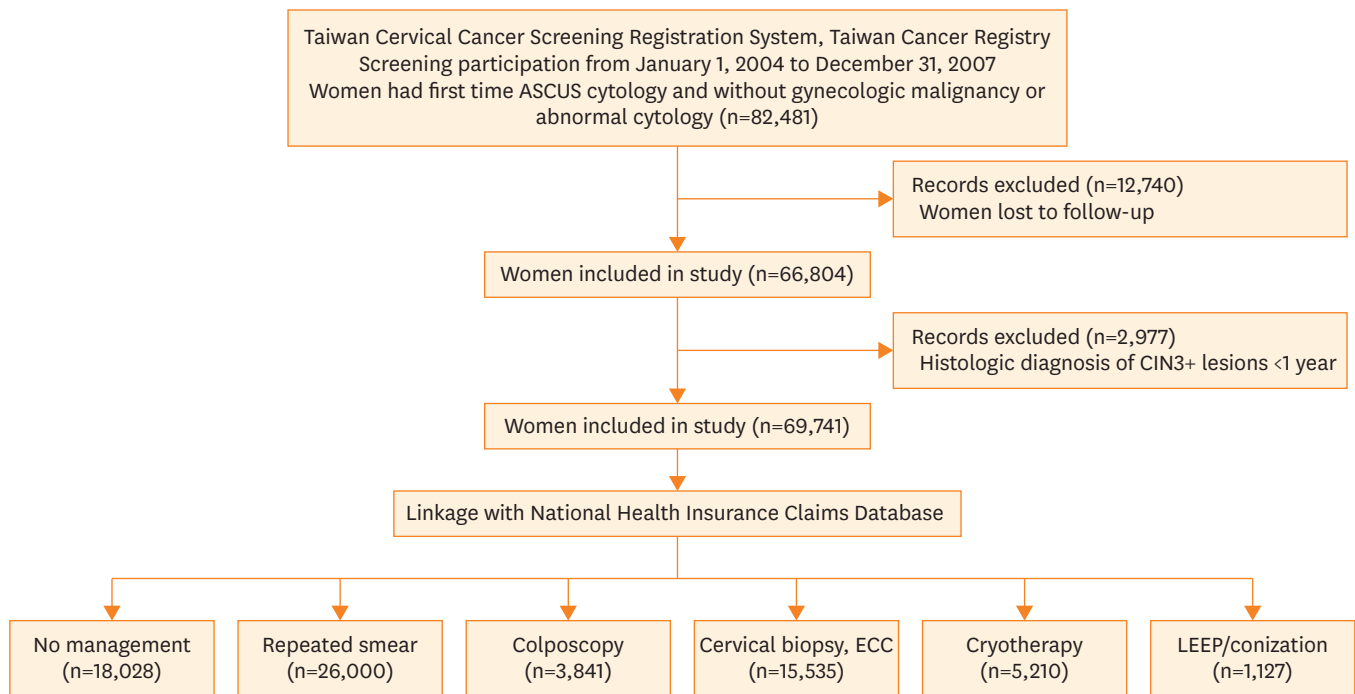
Taiwan Cervical Cancer Screening Registration System, Taiwan Cancer Registry
Screening participation from January 1, 2004 to December 31, 2007
Women had first time ASCUS cytology and without gynecologic malignancy or abnormal cytology (n=82,481)

Records excluded (n=12,740)
Women lost to follow-up

Women included in study (n=66,804)

Records excluded (n=2,977)
Histologic diagnosis of CIN3+ lesions <1 year

Women included in study (n=69,741)

Linkage with National Health Insurance Claims Database

No management (n=18,028)

Repeated smear (n=26,000)

Colposcopy (n=3,841)

Cervical biopsy, ECC (n=15,535)

Cryotherapy (n=5,210)

LEEP/conization (n=1,127)